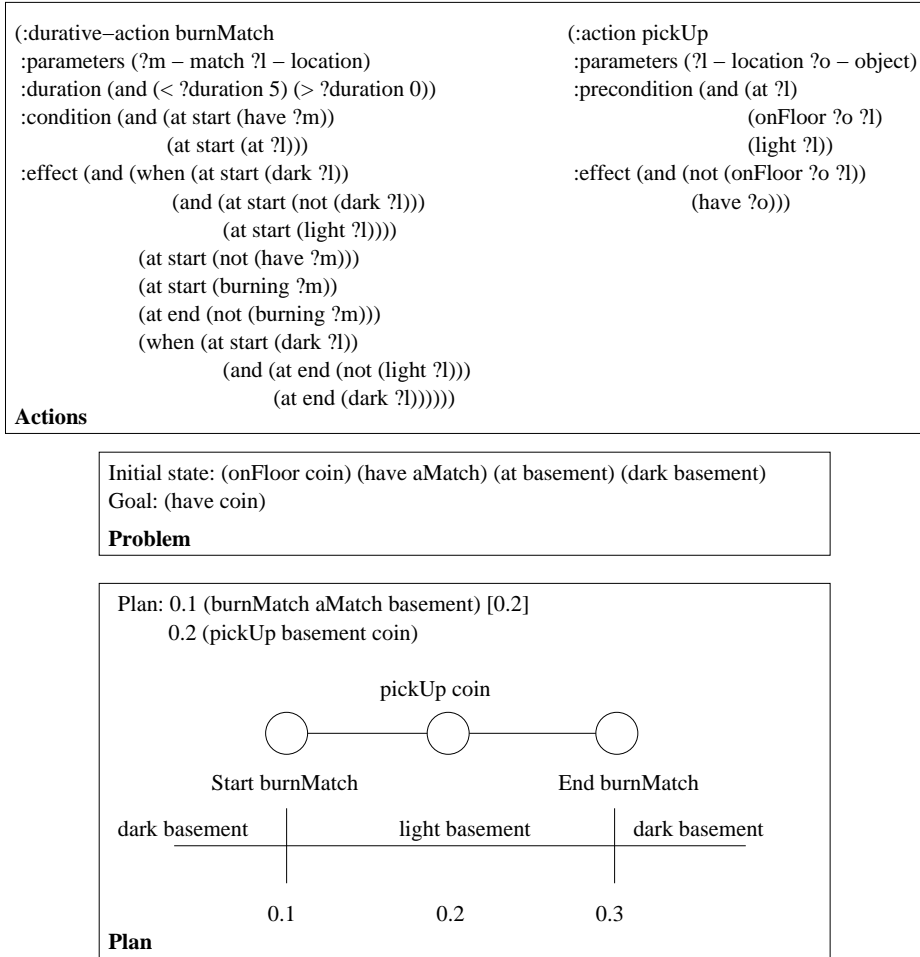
(:durative–action burnMatch
:parameters (?m – match ?l – location)
:duration (and (< ?duration 5) (> ?duration 0))
:condition (and (at start (have ?m))
(at start (at ?l)))
:effect (and (when (at start (dark ?l))
(and (at start (not (dark ?l)))
(at start (light ?l))))
(at start (not (have ?m)))
(at start (burning ?m))
(at end (not (burning ?m)))
(when (at start (dark ?l))
(and (at end (not (light ?l)))
(at end (dark ?l))))))

(:action pickUp
:parameters (?l – location ?o – object)
:precondition (and (at ?l)
(onFloor ?o ?l)
(light ?l))
:effect (and (not (onFloor ?o ?l))
(have ?o)))

**Actions**

Initial state: (onFloor coin) (have aMatch) (at basement) (dark basement)
Goal: (have coin)

**Problem**

Plan: 0.1 (burnMatch aMatch basement) [0.2]
0.2 (pickUp basement coin)

pickUp coin

Start burnMatch

End burnMatch

dark basement

light basement

dark basement

0.1

0.2

0.3

**Plan**